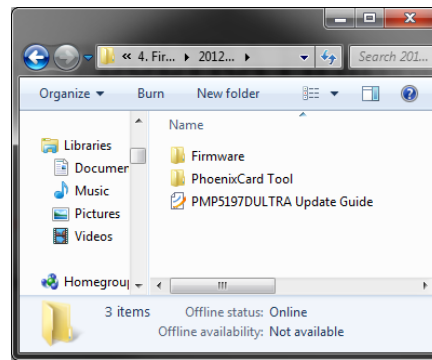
« 4. Fir... ▸ 2012... ▸

Search 201...

Organize ▾

Burn

New folder

Libraries

Documer

Music

Pictures

Videos

Homegrou

Name

Firmware

PhoenixCard Tool

PMP5197DULTRA Update Guide

3 items

Offline status: Online

Offline availability: Not available